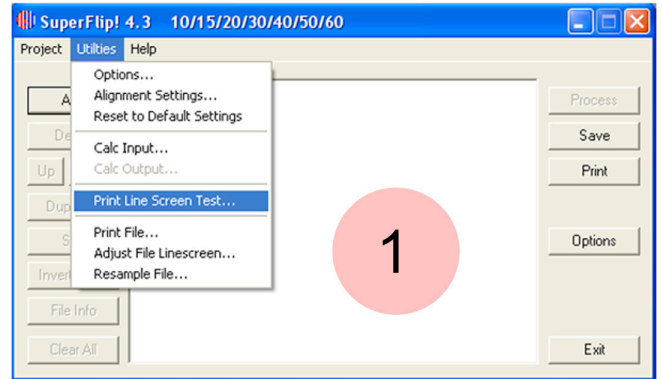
SuperFlip! 4.3 10/15/20/30/40/50/60

Project Utilities Help

Options...
Alignment Settings...
Reset to Default Settings

Calc Input...
Calc Output...

Print Line Screen Test...

Print File...
Adjust File Linescreen...
Resample File...

A
De
Up
Dup
S
Inver
File Info
Clear All

1

Process
Save
Print
Options
Exit